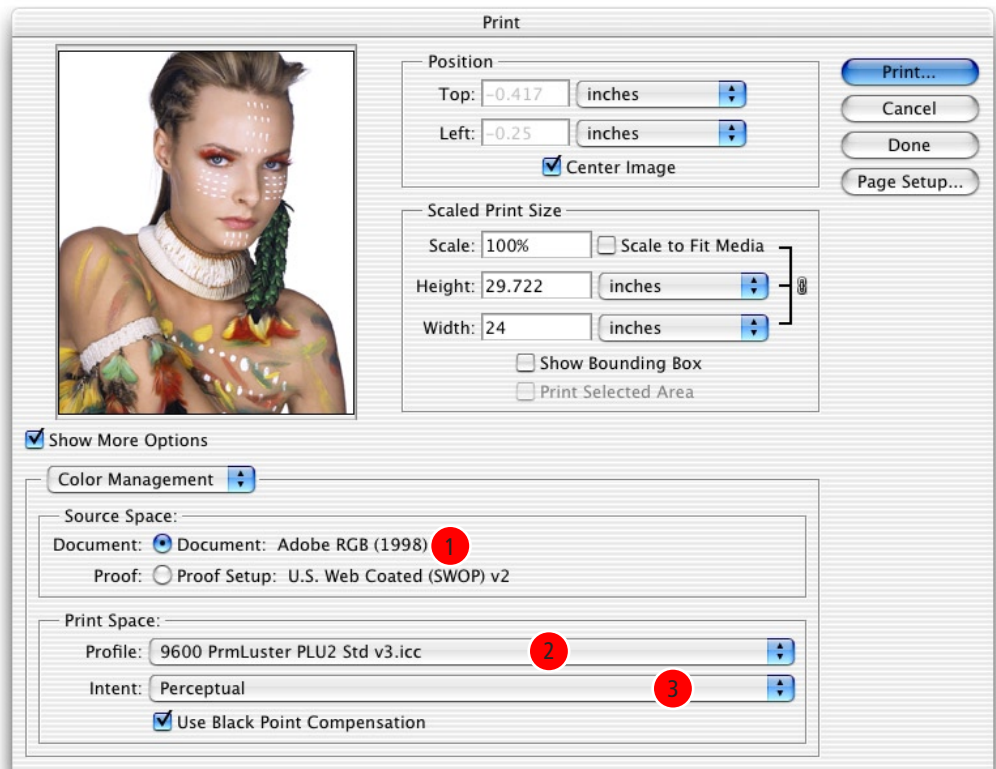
Print

Position
Top: −0.417 inches
Left: −0.25 inches
Center Image

Print...
Cancel
Done
Page Setup...

Scaled Print Size
Scale: 100% Scale to Fit Media
Height: 29.722 inches
Width: 24 inches
Show Bounding Box
Print Selected Area

Show More Options

Color Management

Source Space:
Document: Document: Adobe RGB (1998) 1
Proof: Proof Setup: U.S. Web Coated (SWOP) v2

Print Space:
Profile: 9600 PrmLuster PLU2 Std v3.icc 2
Intent: Perceptual 3
Use Black Point Compensation